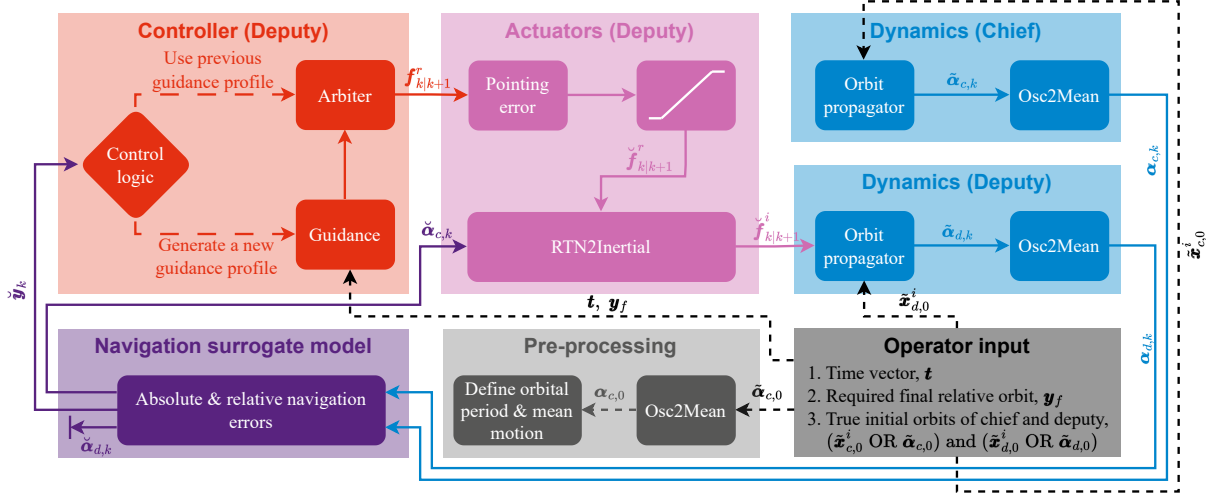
Controller (Deputy)

Use previous guidance profile

Arbiter

$\boldsymbol{f}^r_{k|k+1}$

Control logic

Guidance

Generate a new guidance profile

Actuators (Deputy)

Pointing error

$\breve{\boldsymbol{f}}^r_{k|k+1}$

$\breve{\boldsymbol{\alpha}}_{c,k}$

RTN2Inertial

$\breve{\boldsymbol{f}}^i_{k|k+1}$

$\boldsymbol{t},\ \boldsymbol{y}_f$

Dynamics (Chief)

Orbit propagator

$\tilde{\boldsymbol{\alpha}}_{c,k}$

Osc2Mean

$\boldsymbol{\alpha}_{c,k}$

Dynamics (Deputy)

Orbit propagator

$\tilde{\boldsymbol{\alpha}}_{d,k}$

Osc2Mean

$\tilde{\boldsymbol{x}}^i_{c,0}$

$\tilde{\boldsymbol{x}}^i_{d,0}$

$\breve{\boldsymbol{y}}_k$

Navigation surrogate model

Absolute & relative navigation errors

$\breve{\boldsymbol{\alpha}}_{d,k}$

Pre-processing

Define orbital period & mean motion

$\boldsymbol{\alpha}_{c,0}$

Osc2Mean

$\tilde{\boldsymbol{\alpha}}_{c,0}$

Operator input

1. Time vector, $\boldsymbol{t}$
2. Required final relative orbit, $\boldsymbol{y}_f$
3. True initial orbits of chief and deputy, ($\tilde{\boldsymbol{x}}^i_{c,0}$ OR $\tilde{\boldsymbol{\alpha}}_{c,0}$) and ($\tilde{\boldsymbol{x}}^i_{d,0}$ OR $\tilde{\boldsymbol{\alpha}}_{d,0}$)

$\boldsymbol{\alpha}_{d,k}$